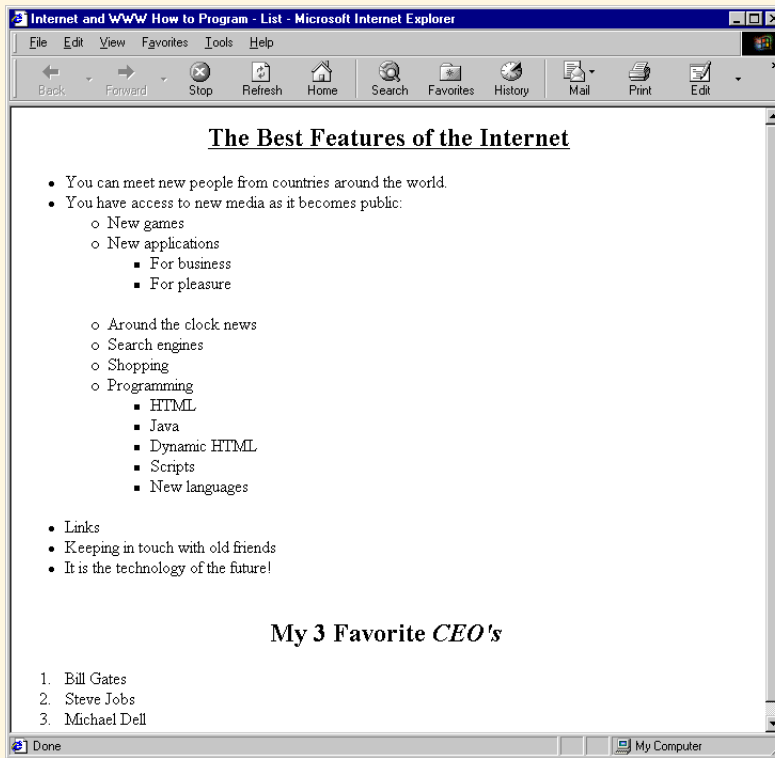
Internet and WWW How to Program - List - Microsoft Internet Explorer

File Edit View Favorites Tools Help

Back Forward Stop Refresh Home Search Favorites History Mail Print Edit

The Best Features of the Internet

- You can meet new people from countries around the world.
- You have access to new media as it becomes public:
  - New games
  - New applications
    - For business
    - For pleasure
  - Around the clock news
  - Search engines
  - Shopping
  - Programming
    - HTML
    - Java
    - Dynamic HTML
    - Scripts
    - New languages
- Links
- Keeping in touch with old friends
- It is the technology of the future!

My 3 Favorite *CEO's*

1. Bill Gates
2. Steve Jobs
3. Michael Dell

Done

My Computer